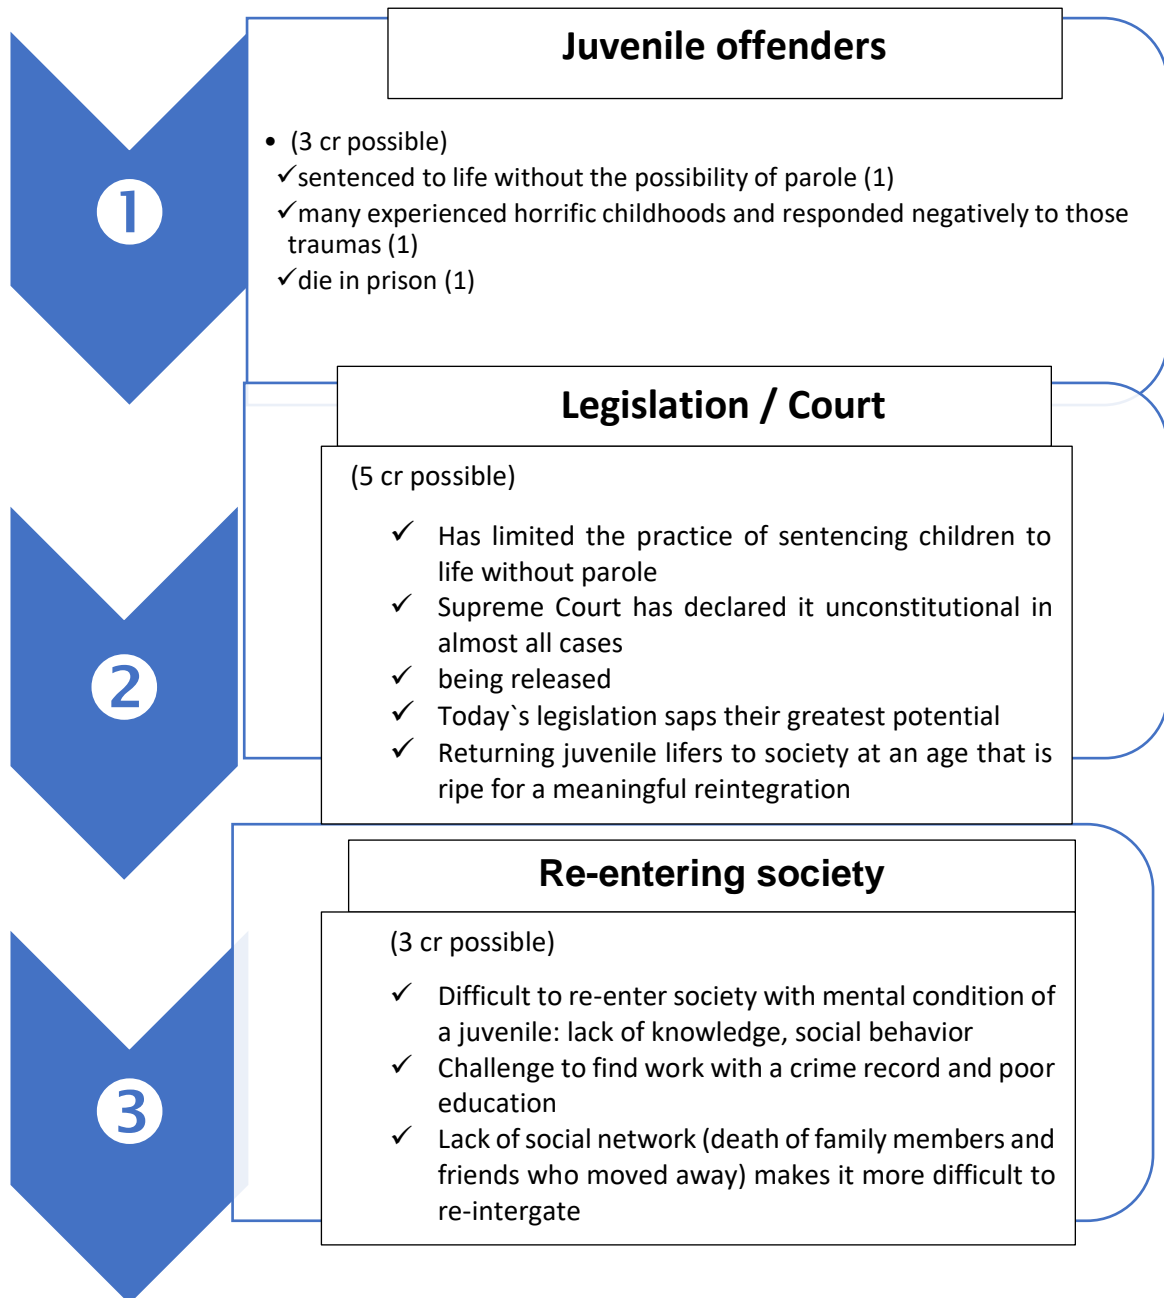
1

Juvenile offenders

• (3 cr possible)
✓sentenced to life without the possibility of parole (1)
✓many experienced horrific childhoods and responded negatively to those traumas (1)
✓die in prison (1)

2

Legislation / Court

(5 cr possible)

✓ Has limited the practice of sentencing children to life without parole
✓ Supreme Court has declared it unconstitutional in almost all cases
✓ being released
✓ Today`s legislation saps their greatest potential
✓ Returning juvenile lifers to society at an age that is ripe for a meaningful reintegration

3

Re-entering society

(3 cr possible)

✓ Difficult to re-enter society with mental condition of a juvenile: lack of knowledge, social behavior
✓ Challenge to find work with a crime record and poor education
✓ Lack of social network (death of family members and friends who moved away) makes it more difficult to re-intergate